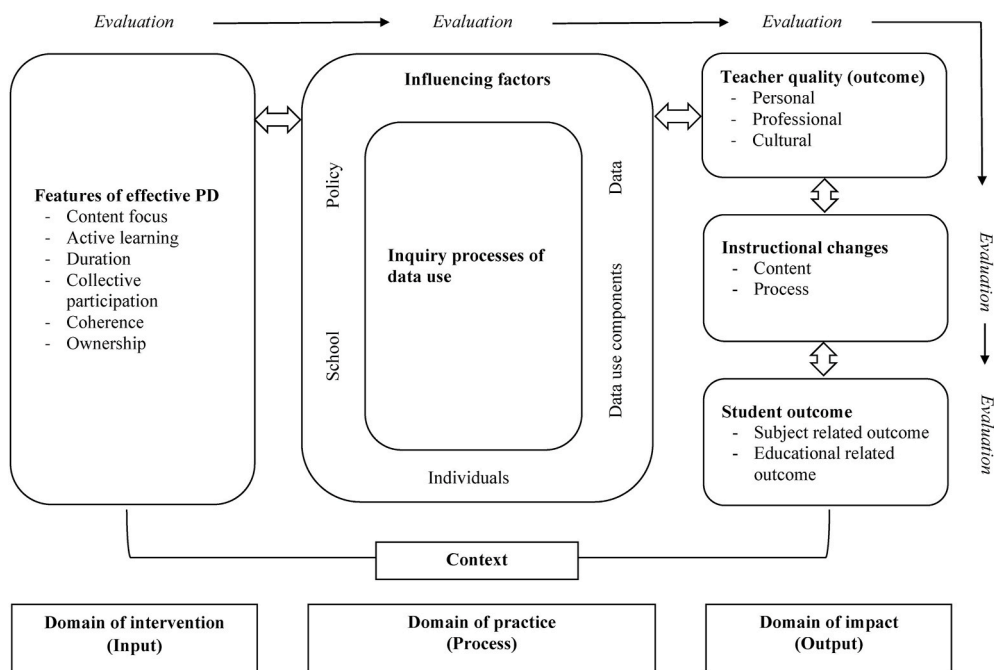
Evaluation

Evaluation

Evaluation

Features of effective PD
- Content focus
- Active learning
- Duration
- Collective participation
- Coherence
- Ownership

Influencing factors

Policy

School

Inquiry processes of data use

Data

Data use components

Individuals

Teacher quality (outcome)
- Personal
- Professional
- Cultural

Evaluation

Instructional changes
- Content
- Process

Evaluation

Student outcome
- Subject related outcome
- Educational related outcome

Context

Domain of intervention (Input)

Domain of practice (Process)

Domain of impact (Output)